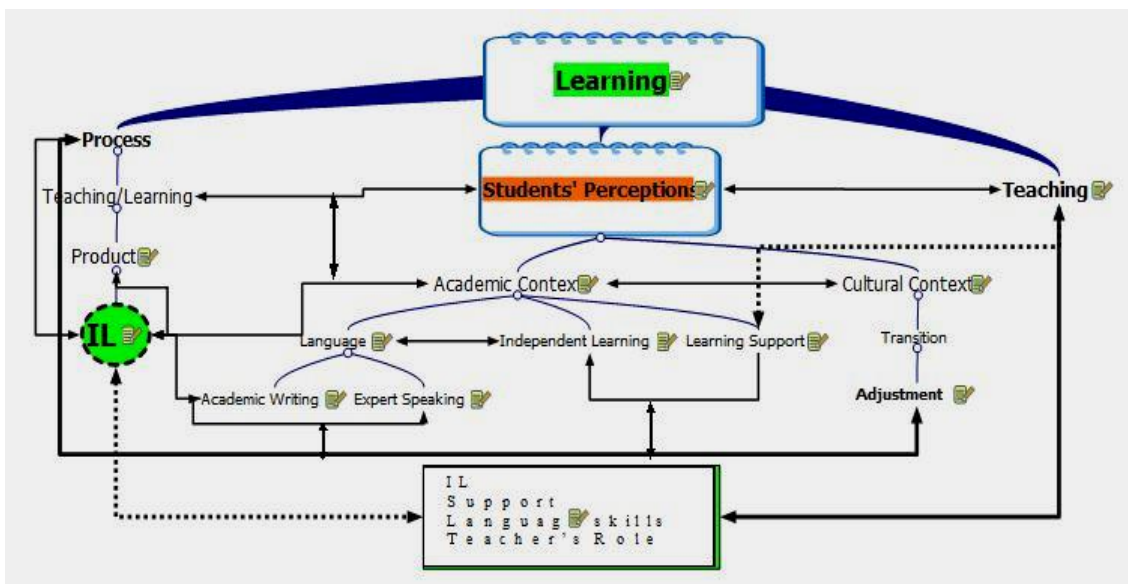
Learning

Process

Teaching/Learning

Students' Perceptions

Teaching

Product

Academic Contex

Cultural Context

IL

Language

Independent Learning

Learning Support

Transition

Academic Writing

Expert Speaking

Adjustment

IL
Support
Languag skills
Teacher's Role